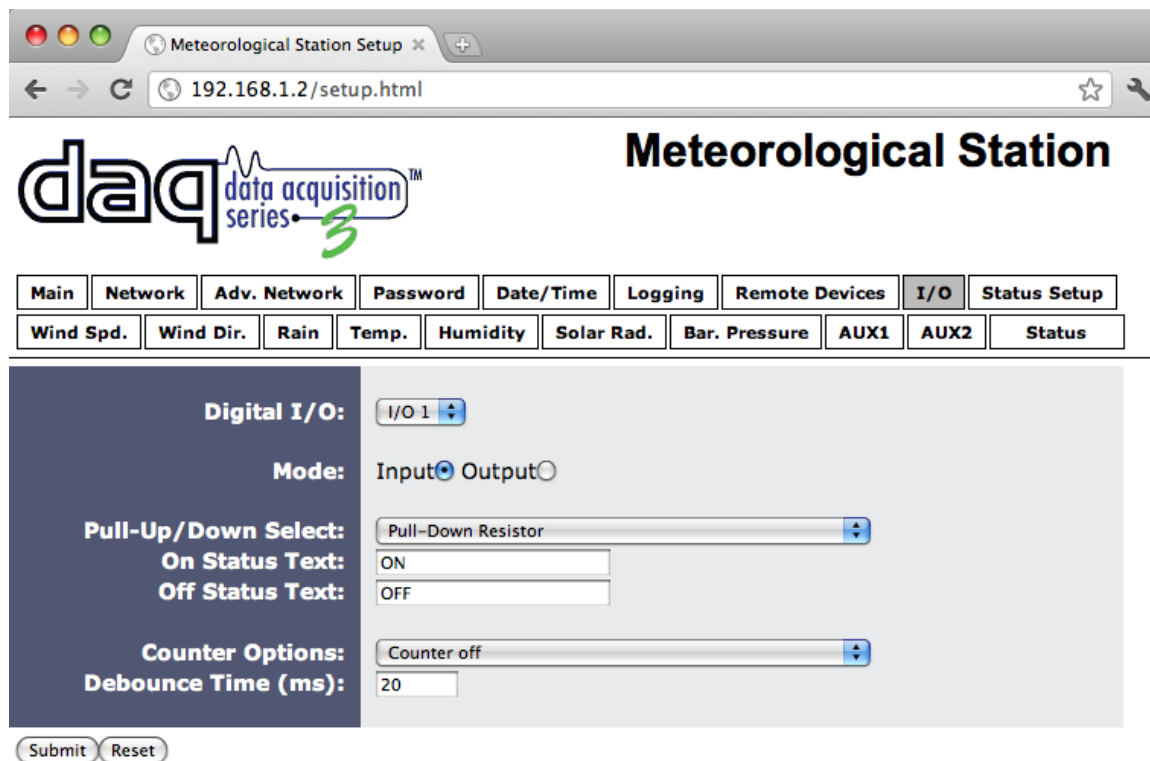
Meteorological Station Setup
192.168.1.2/setup.html

daq data acquisition series 3 TM

Meteorological Station

| Main | Network | Adv. Network | Password | Date/Time | Logging | Remote Devices | I/O | Status Setup |
|---|---|---|---|---|---|---|---|---|
| Wind Spd. | Wind Dir. | Rain | Temp. | Humidity | Solar Rad. | Bar. Pressure | AUX1 | AUX2 | Status |

Digital I/O: I/O 1

Mode: Input Output

Pull-Up/Down Select: Pull-Down Resistor
On Status Text: ON
Off Status Text: OFF

Counter Options: Counter off
Debounce Time (ms): 20

Submit Reset